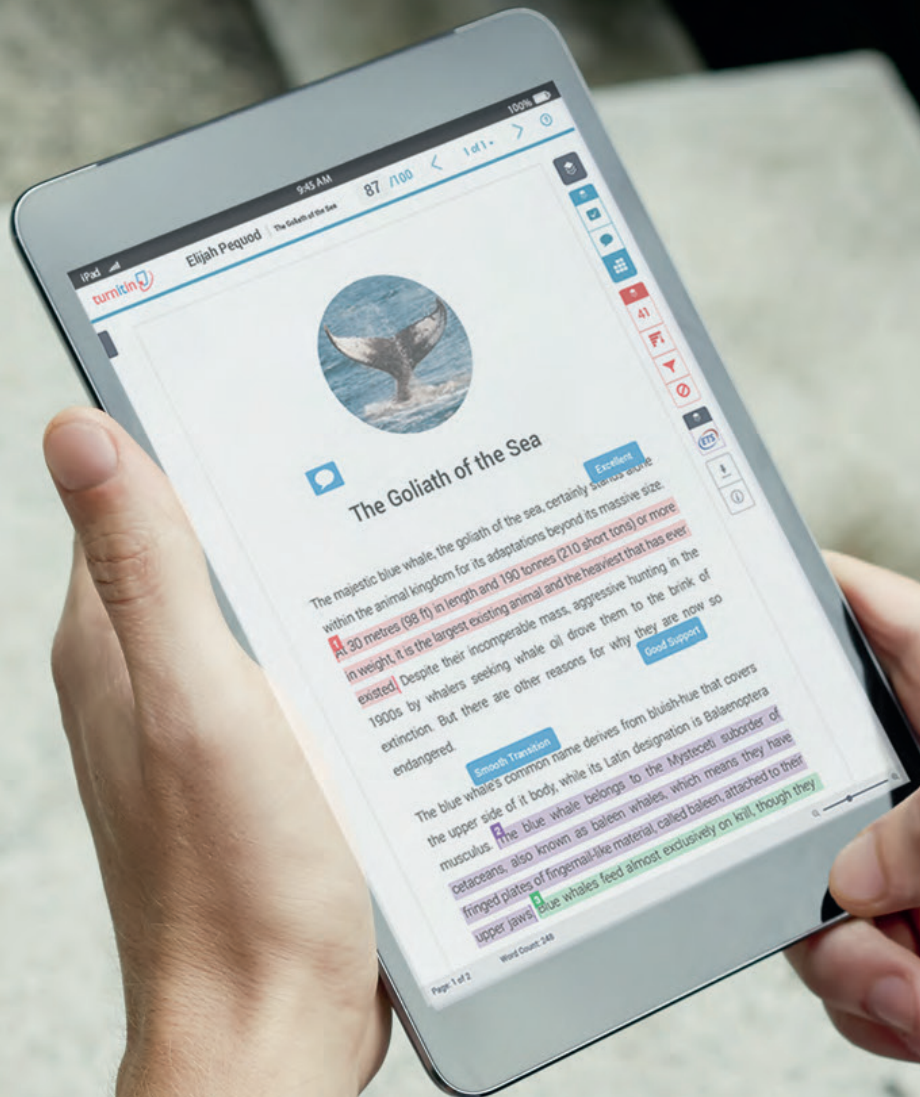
iPad
9:45 AM
100%
turnitin
Elijah Pequod
The Goliath of the Sea
87 /100
1 of 1
41

The Goliath of the Sea

Excellent

The majestic blue whale, the goliath of the sea, certainly stands alone within the animal kingdom for its adaptations beyond its massive size. 1 At 30 metres (98 ft) in length and 190 tonnes (210 short tons) or more in weight, it is the largest existing animal and the heaviest that has ever existed. Despite their incomperable mass, aggressive hunting in the 1900s by whalers seeking whale oil drove them to the brink of extinction. But there are other reasons for why they are now so endangered.

Good Support

Smooth Transition

The blue whale's common name derives from bluish-hue that covers the upper side of it body, while its Latin designation is Balaenoptera musculus. 2 The blue whale belongs to the Mysteceti suborder of cetaceans, also known as baleen whales, which means they have fringed plates of fingernail-like material, called baleen, attached to their upper jaws. 3 Blue whales feed almost exclusively on krill, though they

Page: 1 of 2
Word Count: 248